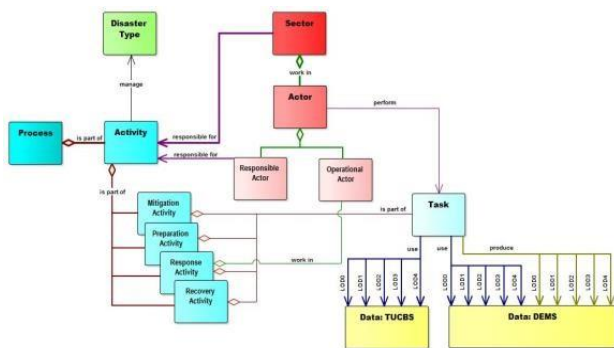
Disaster Type

Sector

manage

work in

Actor

perform

Process

is part of

Activity

responsible for

responsible for

Responsible Actor

Operational Actor

is part of

Mitigation Activity

Preparation Activity

Response Activity

Recovery Activity

is part of

Task

work in

use

use

produce

LOD0

LOD1

LOD2

LOD3

LOD4

LOD0

LOD1

LOD2

LOD3

LOD4

LOD0

LOD1

LOD2

LOD3

LOD4

Data: TUCBS

Data: DEMS